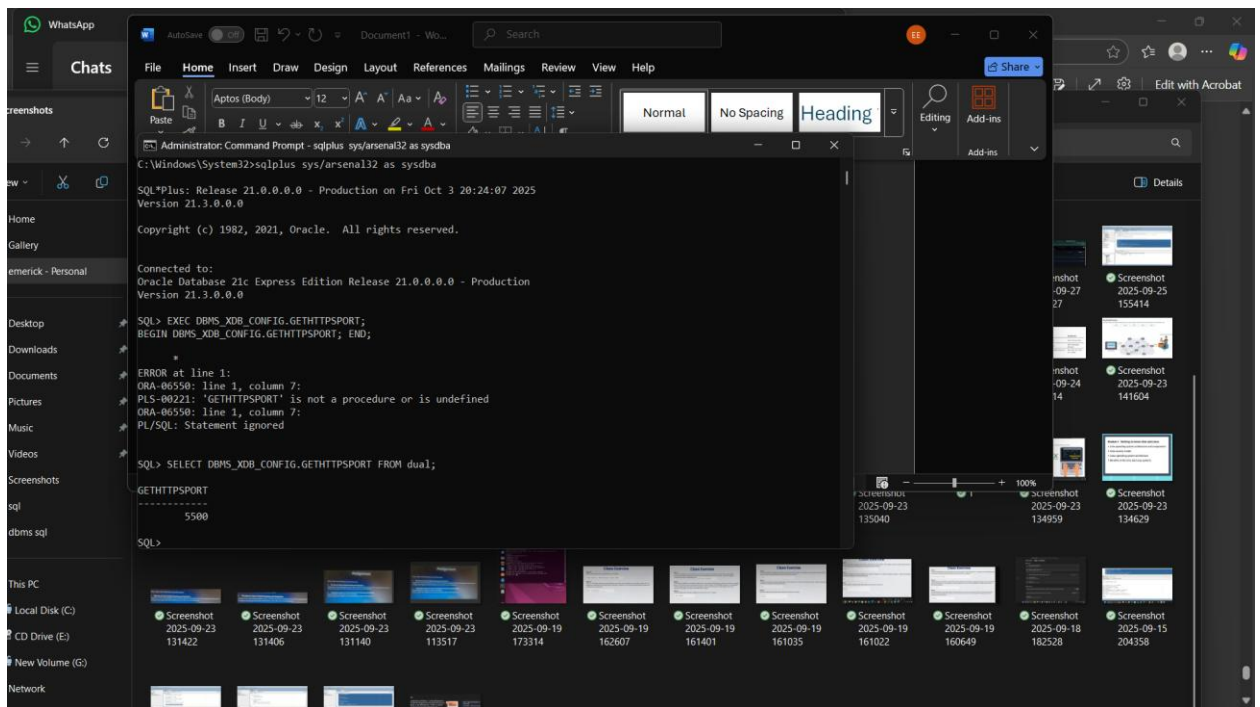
WhatsApp

Chats

AutoSave Off Document1 - Wo... Search

File Home Insert Draw Design Layout References Mailings Review View Help

Share

Edit with Acrobat

Paste

Aptos (Body) 12

Normal No Spacing Heading

Editing

Add-ins

Add-ins

Administrator: Command Prompt - sqlplus sys/arsenal32 as sysdba

C:\Windows\System32>sqlplus sys/arsenal32 as sysdba

SQL*Plus: Release 21.0.0.0.0 - Production on Fri Oct 3 20:24:07 2025
Version 21.3.0.0.0

Copyright (c) 1982, 2021, Oracle. All rights reserved.

Connected to:
Oracle Database 21c Express Edition Release 21.0.0.0.0 - Production
Version 21.3.0.0.0

SQL> EXEC DBMS_XDB_CONFIG.GETHTTPSPORT;
BEGIN DBMS_XDB_CONFIG.GETHTTPSPORT; END;

*
ERROR at line 1:
ORA-06550: line 1, column 7:
PLS-00221: 'GETHTTPSPORT' is not a procedure or is undefined
ORA-06550: line 1, column 7:
PL/SQL: Statement ignored

SQL> SELECT DBMS_XDB_CONFIG.GETHTTPSPORT FROM dual;

GETHTTPSPORT
------------
5500

SQL>

reenshots

Home
Gallery
emerick - Personal

Desktop
Downloads
Documents
Pictures
Music
Videos
Screenshots
sql
dbms sql

This PC
Local Disk (C:)
CD Drive (E:)
New Volume (G:)
Network

Details

100%

Screenshot 2025-09-25 155414
Screenshot 2025-09-23 141604
Screenshot 2025-09-23 135040
Screenshot 2025-09-23 134959
Screenshot 2025-09-23 134629

Screenshot 2025-09-23 131422
Screenshot 2025-09-23 131406
Screenshot 2025-09-23 131140
Screenshot 2025-09-23 113517
Screenshot 2025-09-19 173314
Screenshot 2025-09-19 162607
Screenshot 2025-09-19 161401
Screenshot 2025-09-19 161035
Screenshot 2025-09-19 161022
Screenshot 2025-09-19 160649
Screenshot 2025-09-18 182528
Screenshot 2025-09-15 204358